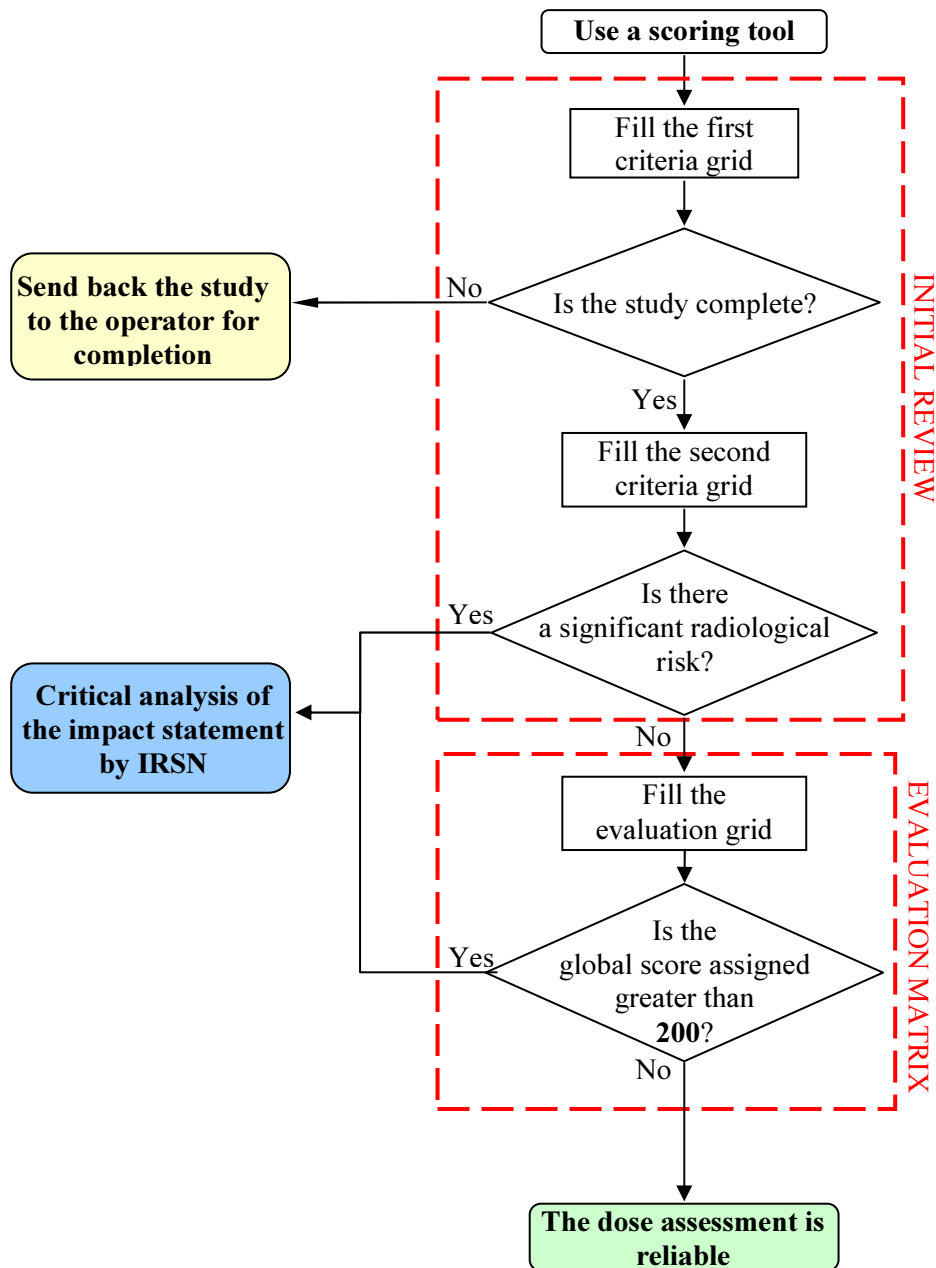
Use a scoring tool

Fill the first criteria grid

Is the study complete?

No

Send back the study to the operator for completion

Yes

Fill the second criteria grid

Is there a significant radiological risk?

Yes

Critical analysis of the impact statement by IRSN

INITIAL REVIEW

No

Fill the evaluation grid

Is the global score assigned greater than **200**?

Yes

No

EVALUATION MATRIX

The dose assessment is reliable